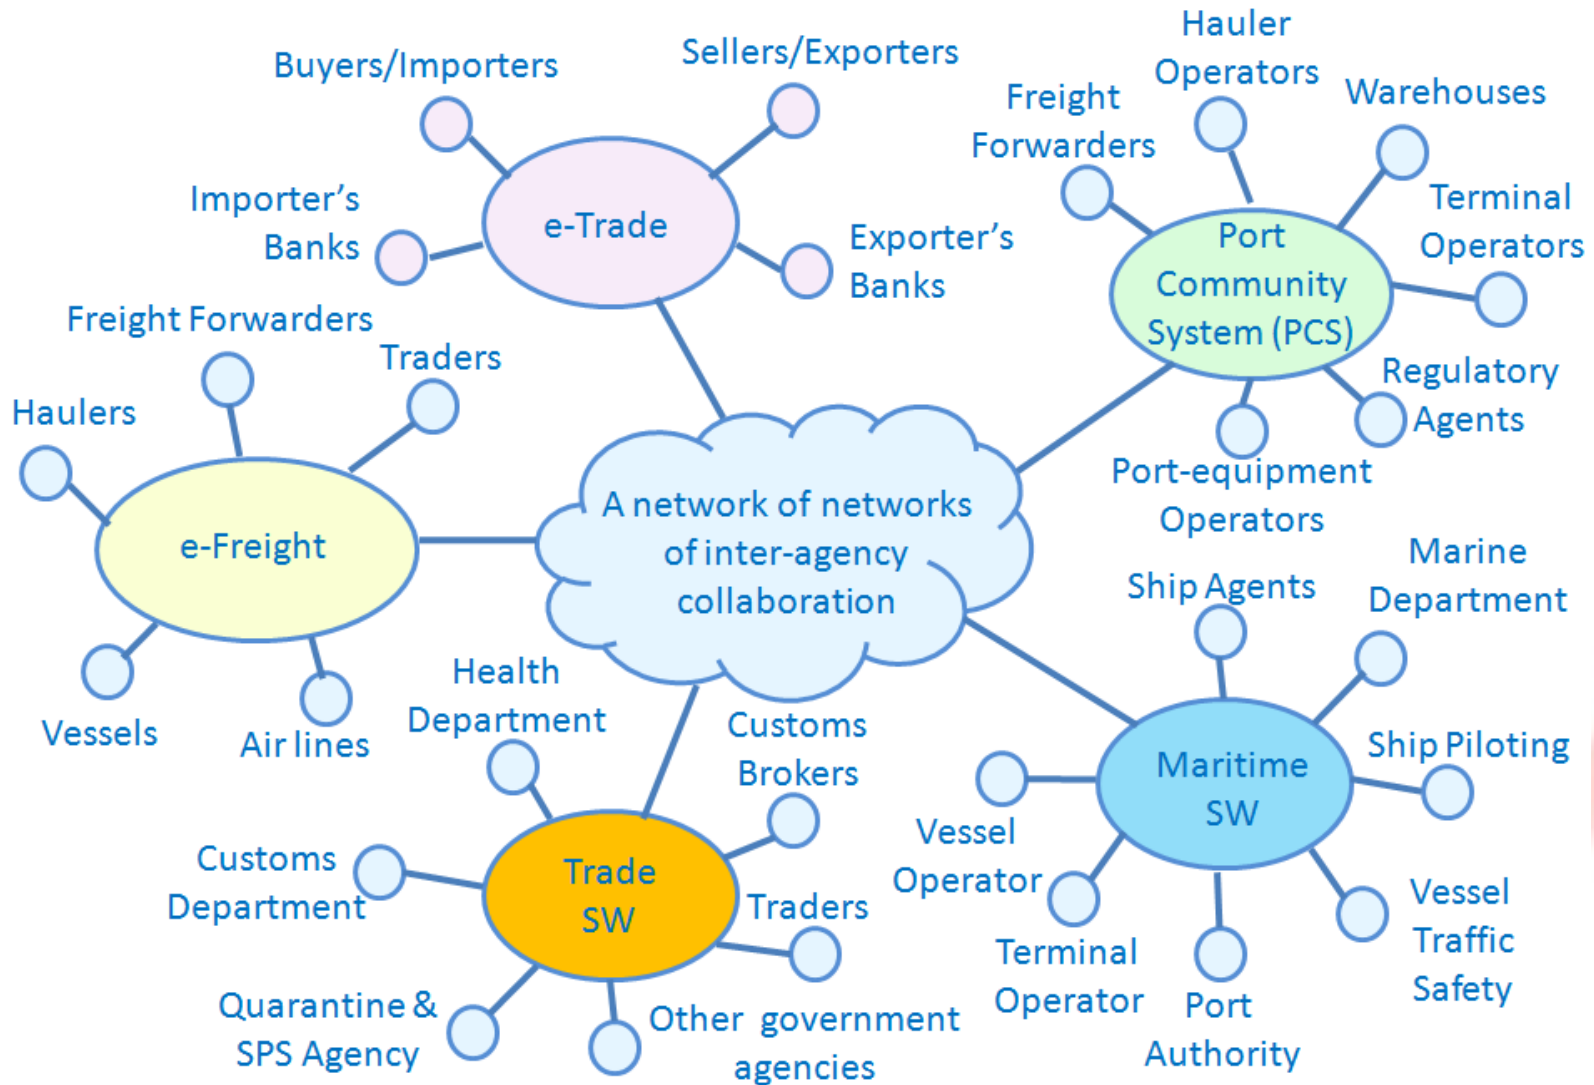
Buyers/Importers

Sellers/Exporters

e-Trade

Importer's Banks

Exporter's Banks

Hauler Operators

Freight Forwarders

Warehouses

Port Community System (PCS)

Terminal Operators

Regulatory Agents

Port-equipment Operators

Freight Forwarders

Traders

Haulers

e-Freight

Vessels

Air lines

A network of networks of inter-agency collaboration

Ship Agents

Marine Department

Maritime SW

Ship Piloting

Vessel Operator

Vessel Traffic Safety

Terminal Operator

Port Authority

Health Department

Customs Brokers

Customs Department

Trade SW

Traders

Quarantine & SPS Agency

Other government agencies